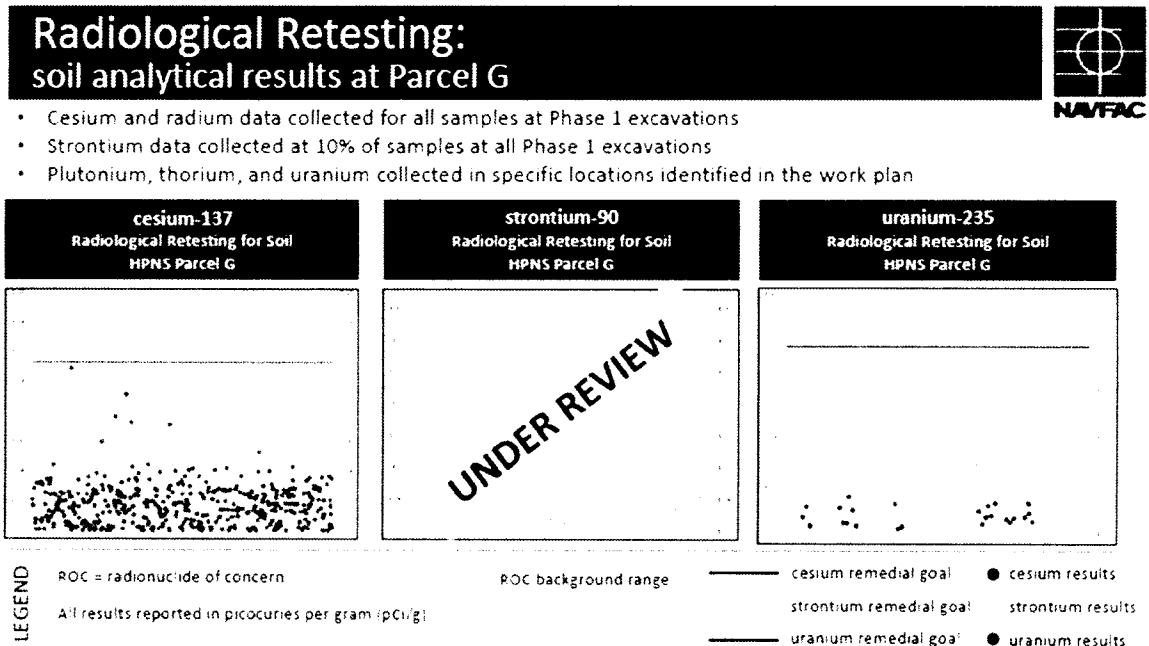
Radiological Retesting:
soil analytical results at Parcel G

NAVFAC

- Cesium and radium data collected for all samples at Phase 1 excavations
- Strontium data collected at 10% of samples at all Phase 1 excavations
- Plutonium, thorium, and uranium collected in specific locations identified in the work plan

cesium-137
Radiological Retesting for Soil
HPNS Parcel G

strontium-90
Radiological Retesting for Soil
HPNS Parcel G

UNDER REVIEW

uranium-235
Radiological Retesting for Soil
HPNS Parcel G

LEGEND

ROC = radionuclide of concern

All results reported in picocuries per gram (pCi/g)

ROC background range

cesium remedial goal

cesium results

strontium remedial goal

strontium results

uranium remedial goal

uranium results